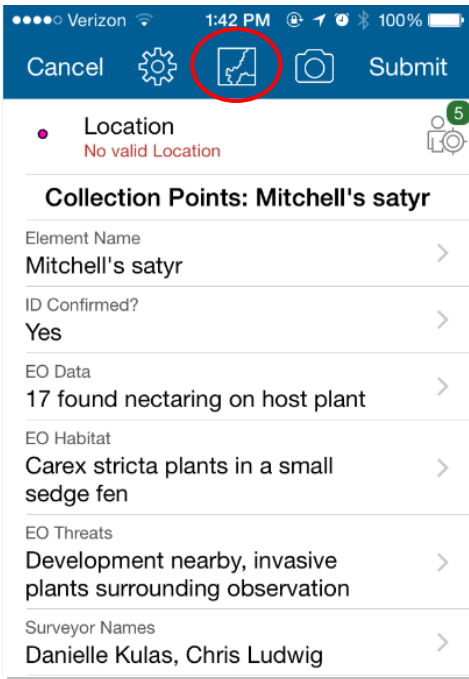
●●●●○ Verizon 1:42 PM 100%

Cancel Submit

Location
No valid Location

5

Collection Points: Mitchell's satyr

Element Name
Mitchell's satyr

ID Confirmed?
Yes

EO Data
17 found nectaring on host plant

EO Habitat
Carex stricta plants in a small sedge fen

EO Threats
Development nearby, invasive plants surrounding observation

Surveyor Names
Danielle Kulas, Chris Ludwig